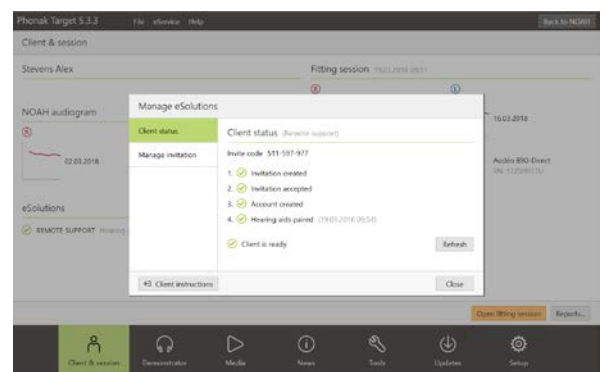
Phonak Target 5.3.3 File eService Help Back to NOAH

Client & session

Stevens Alex

Fitting session

NOAH audiogram

02.03.2018

eSolutions

REMOTE SUPPORT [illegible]

16.03.2018

Audéo B50-Direct

Manage eSolutions

Client status

Manage invitation

Client status (Remote support)

Invite code 511-597-977

1. Invitation created

2. Invitation accepted

3. Account created

4. Hearing aids paired (19.03.2018 09:54)

Client is ready

Refresh

Client instructions

Close

Open fitting session

Reports...

Client & session

Demonstrator

Media

News

Tools

Updates

Setup